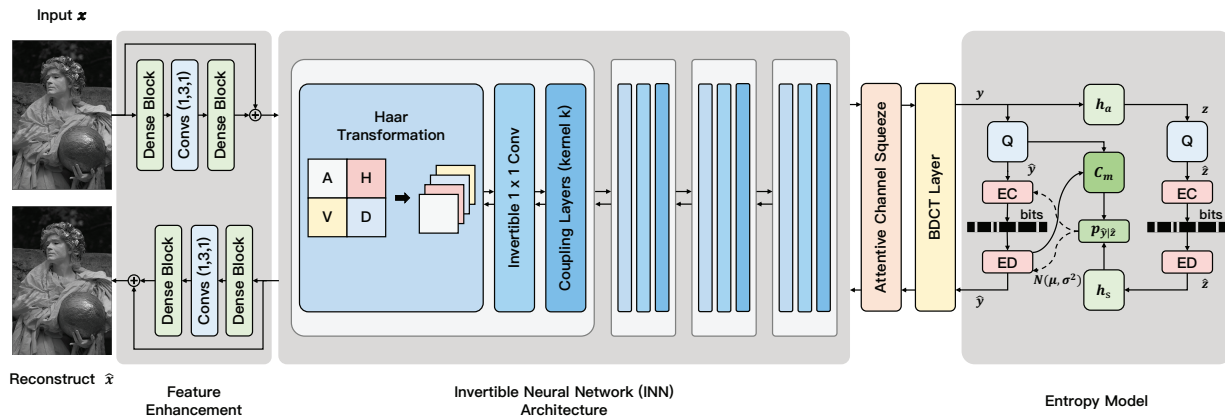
Input $\boldsymbol{x}$

Dense Block
Convs (1,3,1)
Dense Block
$\oplus$

Haar Transformation
A
H
V
D

Invertible 1 × 1 Conv
Coupling Layers (kernel k)

Attentive Channel Squeeze
BDCT Layer

$\boldsymbol{y}$
$\boldsymbol{h_a}$
$\boldsymbol{z}$
Q
Q
$\hat{\boldsymbol{y}}$
$\boldsymbol{C_m}$
$\hat{\boldsymbol{z}}$
EC
EC
bits
bits
$\boldsymbol{p_{\hat{y}|\hat{z}}}$
ED
ED
$N(\boldsymbol{\mu}, \boldsymbol{\sigma}^2)$
$\boldsymbol{h_s}$
$\hat{\boldsymbol{y}}$
$\hat{\boldsymbol{z}}$

Dense Block
Convs (1,3,1)
Dense Block
$\oplus$

Reconstruct $\hat{\boldsymbol{x}}$

Feature Enhancement

Invertible Neural Network (INN) Architecture

Entropy Model